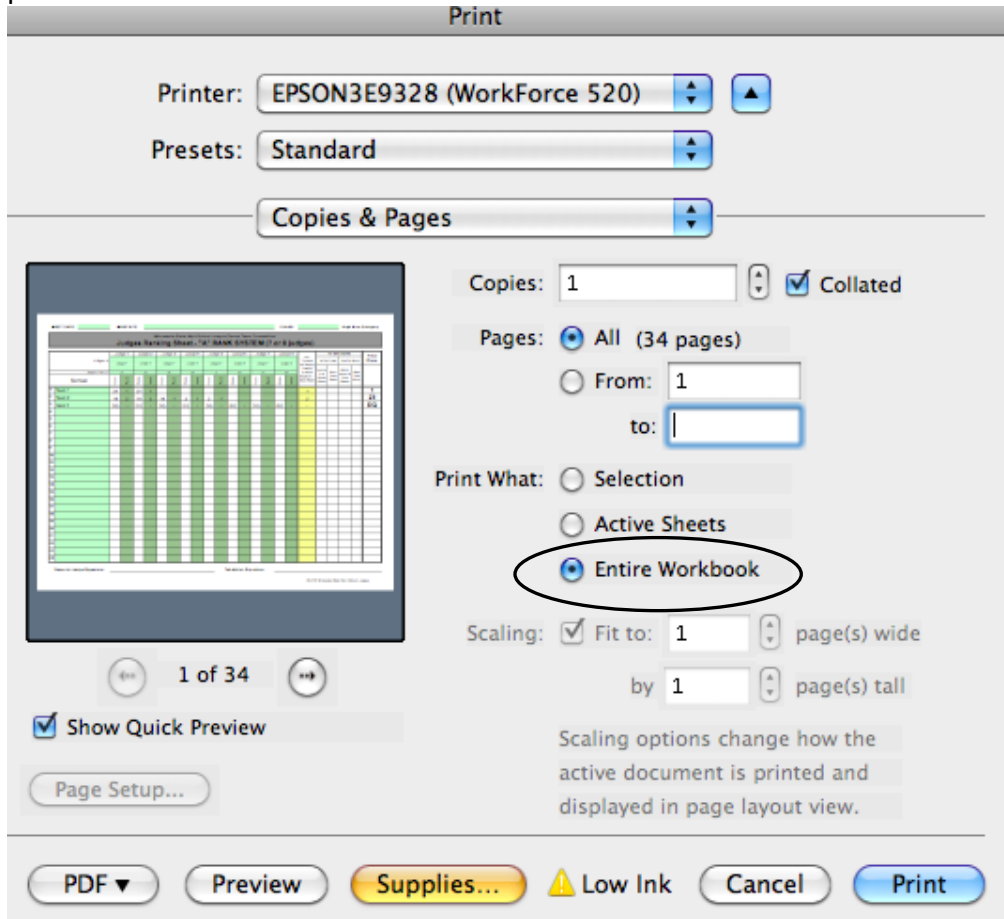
Print

Printer: EPSON3E9328 (WorkForce 520)

Presets: Standard

Copies & Pages

Judges Ranking Sheet - "A" RANK SYSTEM (7 or 8 judges)

1 of 34

Show Quick Preview

Page Setup...

Copies: 1 Collated

Pages: All (34 pages)

From: 1

to:

Print What: Selection

Active Sheets

Entire Workbook

Scaling: Fit to: 1 page(s) wide

by 1 page(s) tall

Scaling options change how the active document is printed and displayed in page layout view.

PDF ▾ Preview Supplies... Low Ink Cancel Print